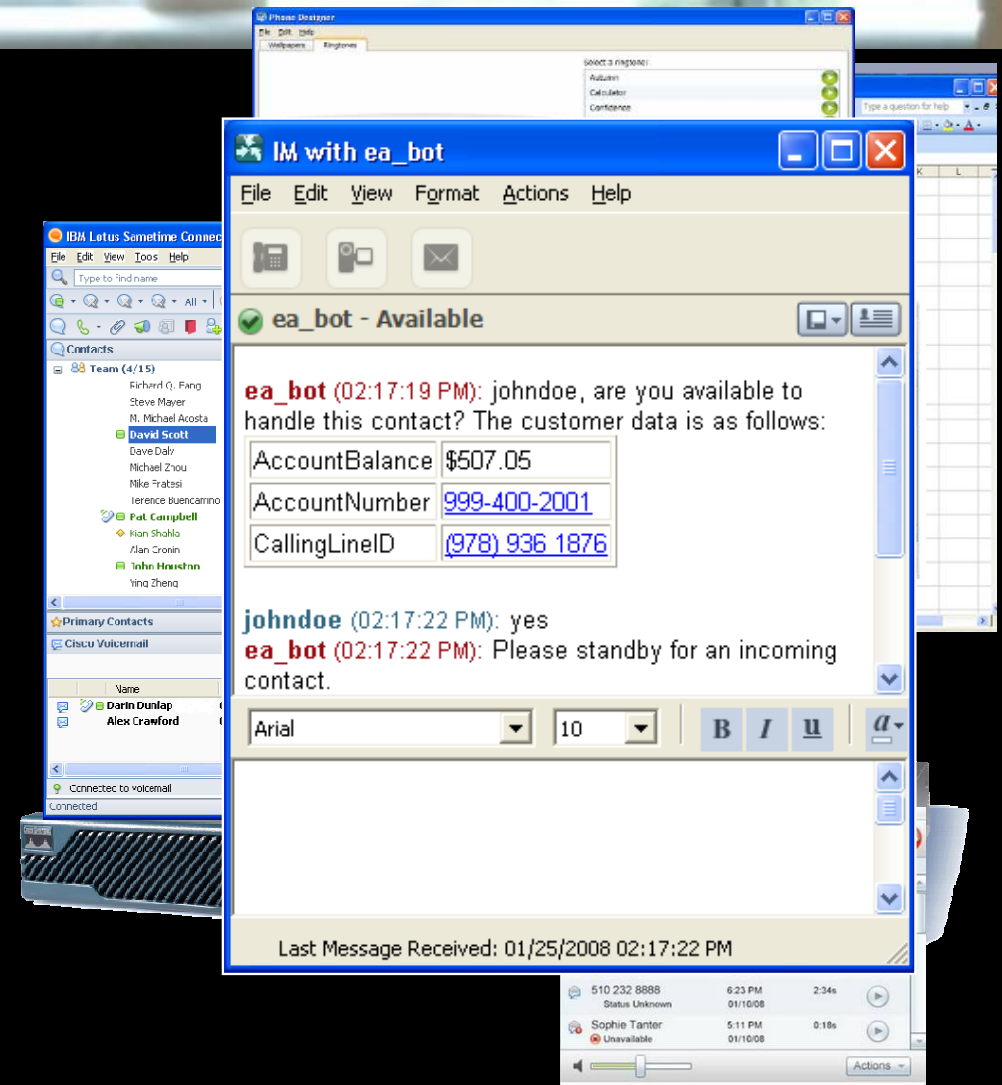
Phone Designer
File Edit Help
Wallpapers Ringtones
Select a ringtone:
Autumn
Calculator
Confidence

Type a question for help

IM with ea_bot
File Edit View Format Actions Help
ea_bot - Available

ea_bot (02:17:19 PM): johndoe, are you available to handle this contact? The customer data is as follows:

| AccountBalance | $507.05 |
|---|---|
| AccountNumber | 999-400-2001 |
| CallingLineID | (978) 936 1876 |

johndoe (02:17:22 PM): yes
ea_bot (02:17:22 PM): Please standby for an incoming contact.

Arial 10 B I u a

Last Message Received: 01/25/2008 02:17:22 PM

IBM Lotus Sametime Connect
File Edit View Tools Help
Type to find name
All
Contacts
Team (4/15)
Richard Q. Fang
Steve Mayer
M. Michael Acosta
David Scott
Dave Daly
Michael Zhou
Mike Fratesi
Terence Buencamino
Pat Campbell
Kian Shahla
Alan Cronin
John Houston
Ying Zheng
Primary Contacts
Cisco Voicemail
Name
Darin Dunlap
Alex Crawford
Connected to voicemail
Connected

510 232 8888 Status Unknown 6:23 PM 01/10/08 2:34s
Sophie Tanter Unavailable 5:11 PM 01/10/08 0:18s
Actions